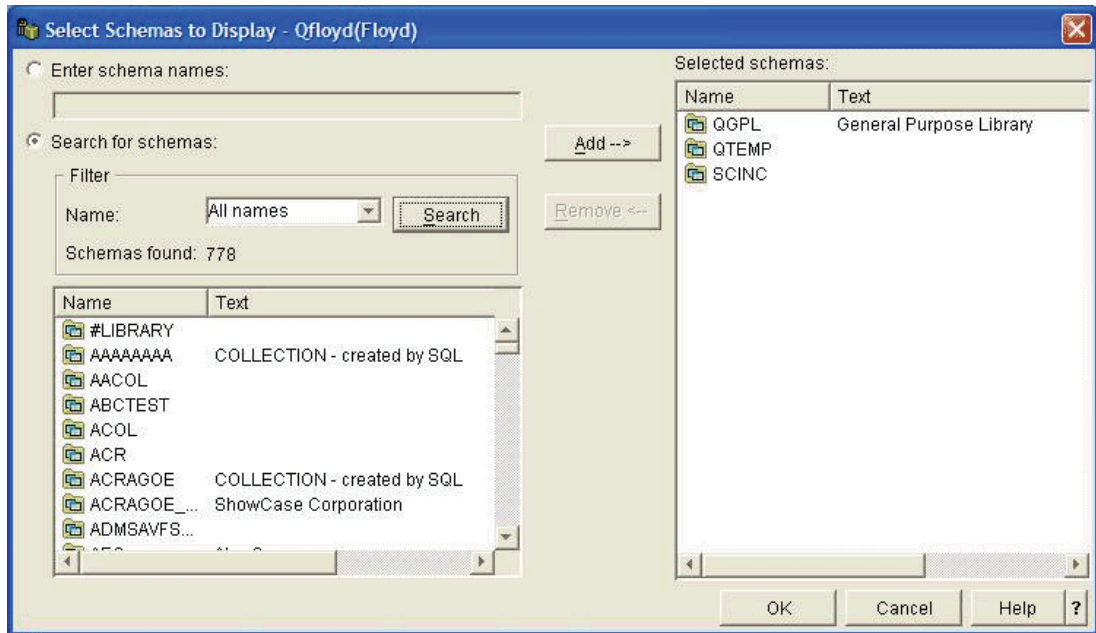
Select Schemas to Display - Qfloyd(Floyd)

Enter schema names:

Search for schemas:

Filter

Name: All names Search

Schemas found: 778

| Name | Text |
|---|---|
| #LIBRARY | |
| AAAAAAAA | COLLECTION - created by SQL |
| AACOL | |
| ABCTEST | |
| ACOL | |
| ACR | |
| ACRAGOE | COLLECTION - created by SQL |
| ACRAGOE_... | ShowCase Corporation |
| ADMSAVFS... | |
| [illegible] | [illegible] |

Add -->

Remove <--

Selected schemas:

| Name | Text |
|---|---|
| QGPL | General Purpose Library |
| QTEMP | |
| SCINC | |

OK Cancel Help ?